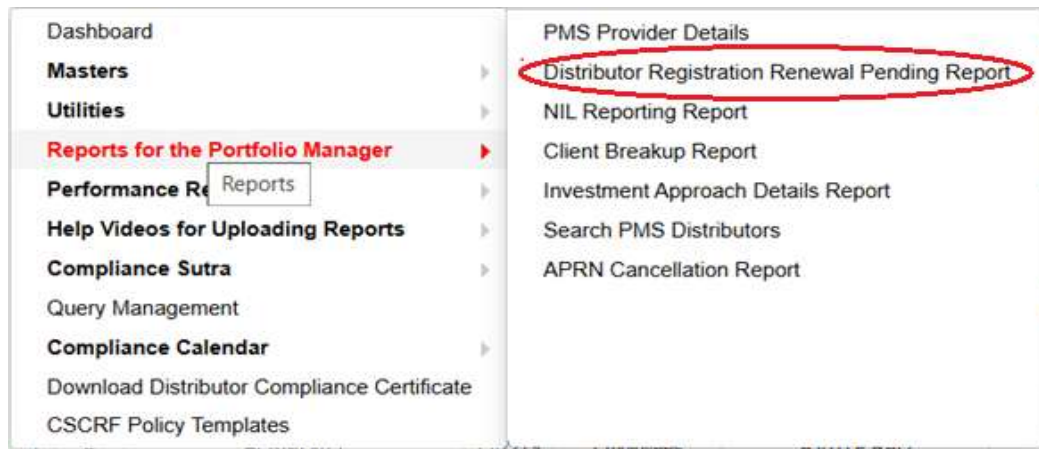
Dashboard
Masters
Utilities
Reports for the Portfolio Manager
Performance Re Reports
Help Videos for Uploading Reports
Compliance Sutra
Query Management
Compliance Calendar
Download Distributor Compliance Certificate
CSCRF Policy Templates

PMS Provider Details
Distributor Registration Renewal Pending Report
NIL Reporting Report
Client Breakup Report
Investment Approach Details Report
Search PMS Distributors
APRN Cancellation Report